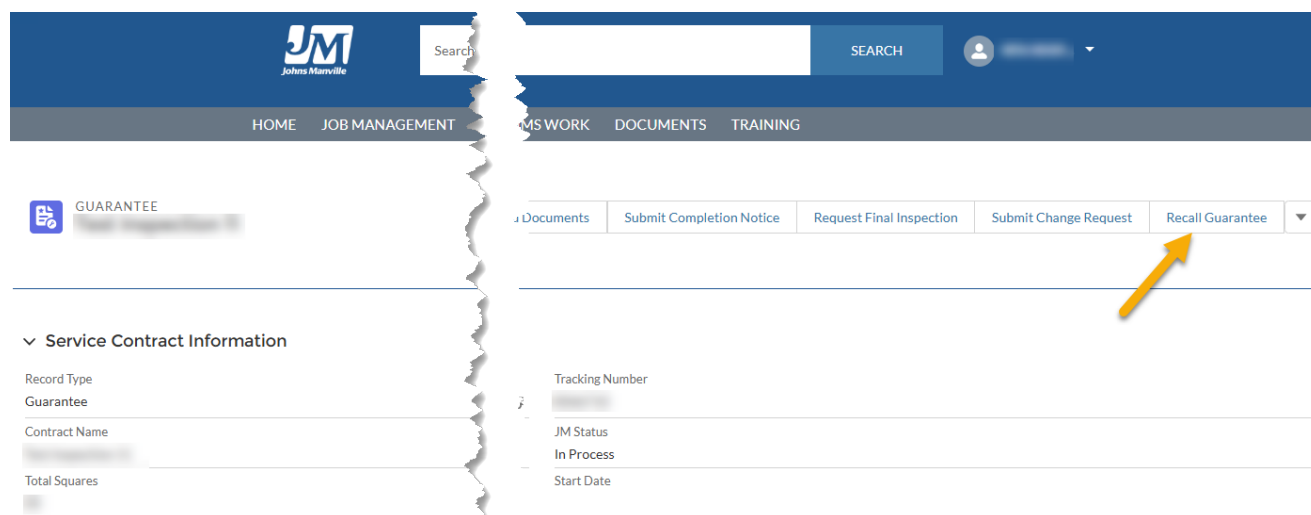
JM
Johns Manville

Search

SEARCH

HOME JOB MANAGEMENT MS WORK DOCUMENTS TRAINING

GUARANTEE
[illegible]

Documents | Submit Completion Notice | Request Final Inspection | Submit Change Request | Recall Guarantee

Service Contract Information

Record Type
Guarantee

Contract Name
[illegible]

Total Squares
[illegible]

Tracking Number
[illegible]

JM Status
In Process

Start Date